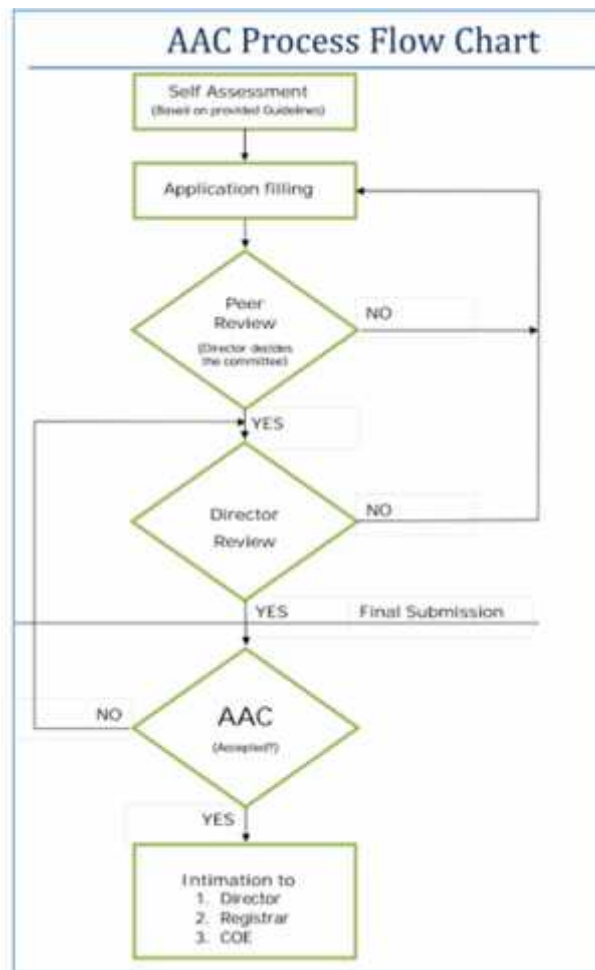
AAC Process Flow Chart

Self Assessment
(Based on provided Guidelines)

Application filling

Peer Review
(Director decides the committee)

NO

YES

Director Review

NO

YES

Final Submission

AAC
(Accepted?)

NO

YES

Intimation to
1. Director
2. Registrar
3. COE